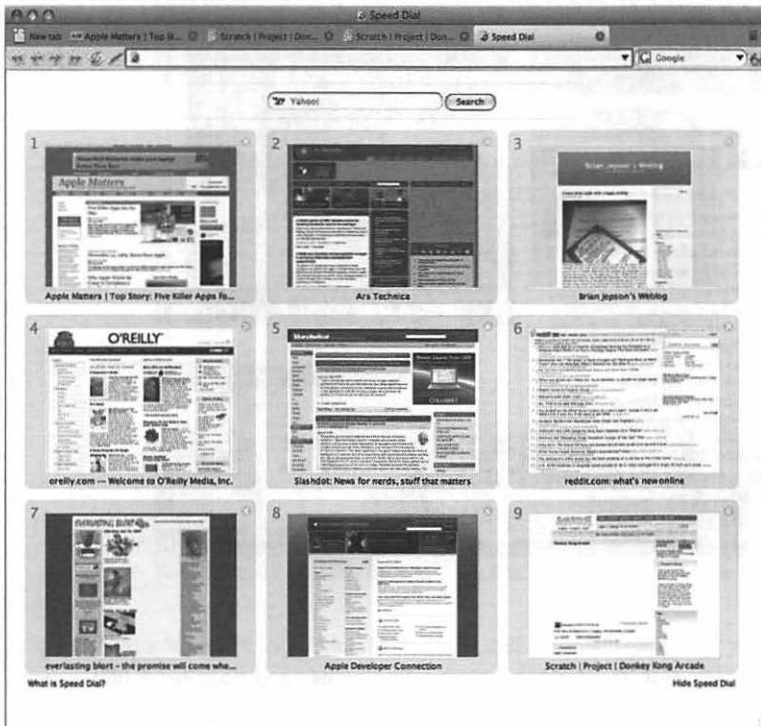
Speed Dial

New tab | Apple Matters | Top St... | Scratch | Project | Don... | Scratch | Project | Don... | Speed Dial

Google

Yahoo! Search

1
Apple Matters
Apple Matters | Top Story: Five Killer Apps fo...

2
Ars Technica

3
Brian Jepson's Weblog
Brian Jepson's Weblog

4
O'REILLY
oreilly.com -- Welcome to O'Reilly Media, Inc.

5
Slashdot: News for nerds, stuff that matters

6
reddit.com: what's new online

7
everlasting blort
everlasting blort - the promise will come whe...

8
Apple Developer Connection

9
Scratch | Project | Donkey Kong Arcade

What is Speed Dial?

Hide Speed Dial